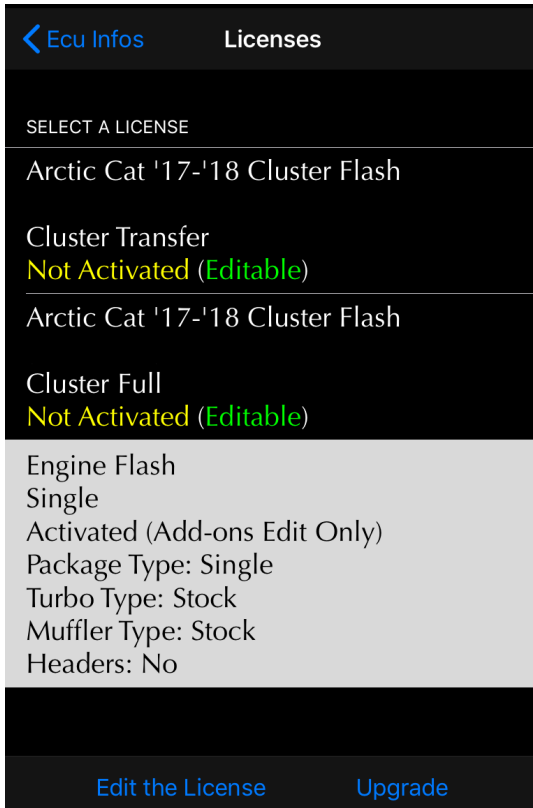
Ecu Infos
Licenses

SELECT A LICENSE

Arctic Cat '17-'18 Cluster Flash

Cluster Transfer
Not Activated (Editable)

Arctic Cat '17-'18 Cluster Flash

Cluster Full
Not Activated (Editable)

Engine Flash
Single
Activated (Add-ons Edit Only)
Package Type: Single
Turbo Type: Stock
Muffler Type: Stock
Headers: No

Edit the License
Upgrade